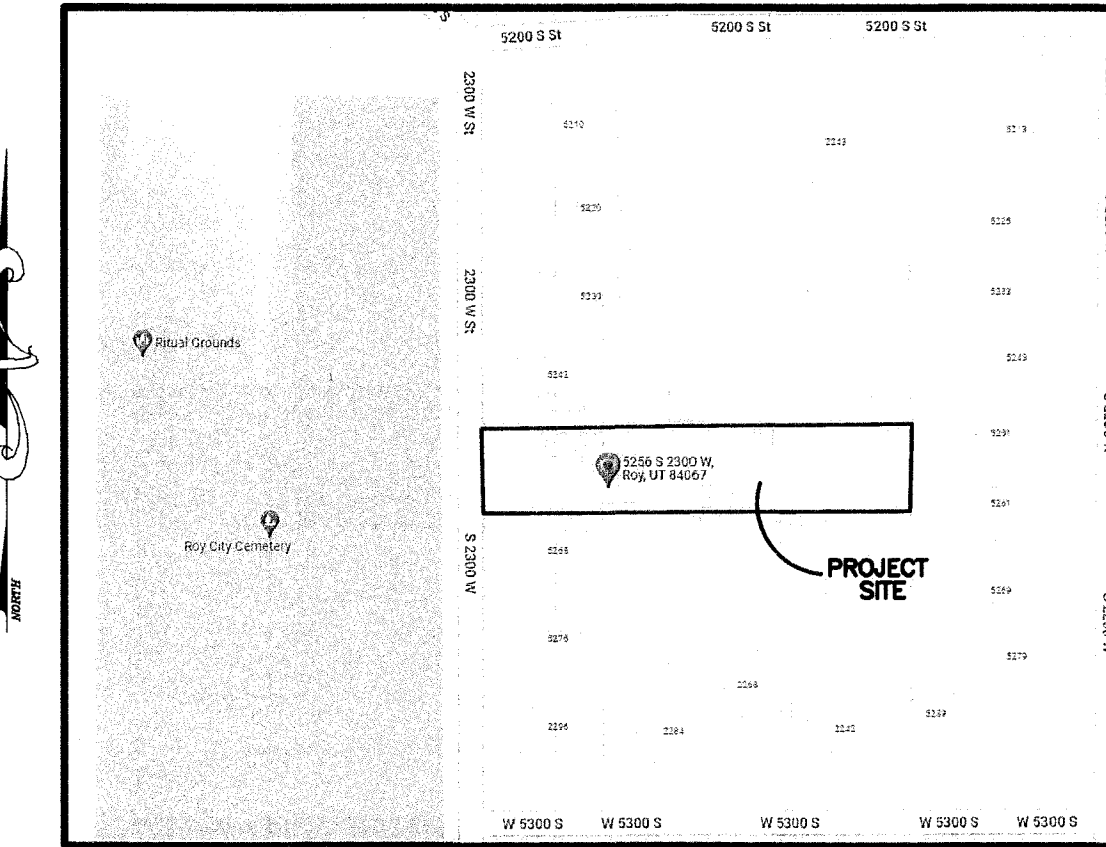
5200 S St
5200 S St
5200 S St

2300 W St
2300 W St
S 2300 W

5210
2243
5213
5220
5225
5230
5232
5243
5241
5251
5256 S 2300 W, Roy, UT 84067
5261
5265
PROJECT SITE
5269
5276
5279
2268
5287
2296
2284
2242

Ritual Grounds
Roy City Cemetery

NORTH

W 5300 S
W 5300 S
W 5300 S
W 5300 S
W 5300 S